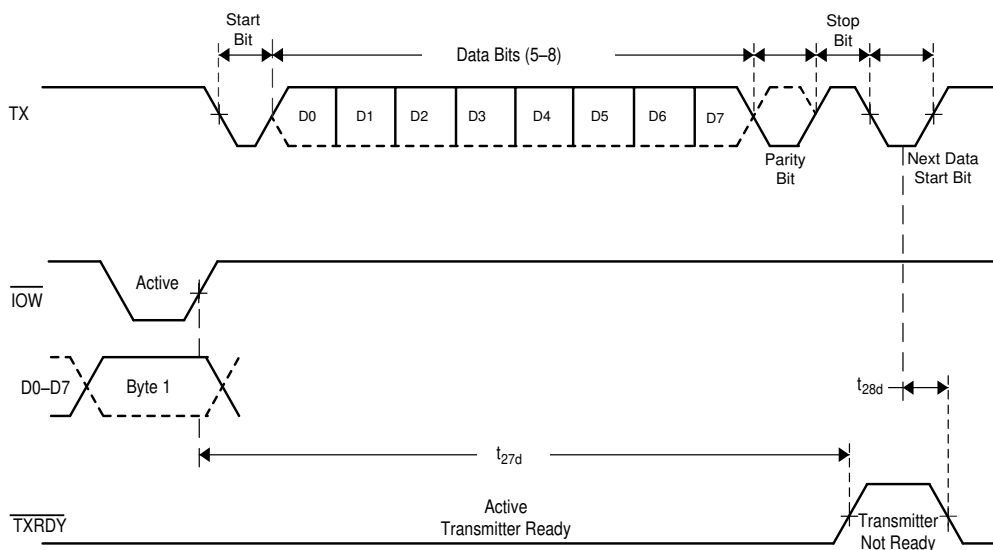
Start Bit

Data Bits (5–8)

Stop Bit

TX

D0 D1 D2 D3 D4 D5 D6 D7

Parity Bit

Next Data Start Bit

$\overline{IOW}$

Active

D0–D7

Byte 1

$t_{28d}$

$t_{27d}$

$\overline{TXRDY}$

Active Transmitter Ready

Transmitter Not Ready